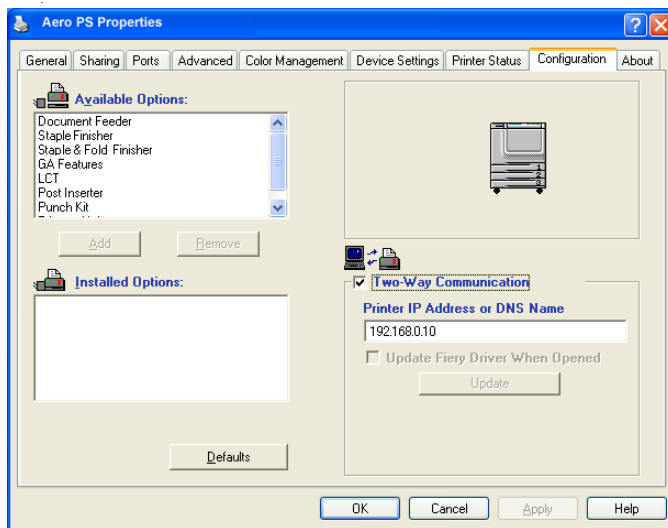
Aero PS Properties

General | Sharing | Ports | Advanced | Color Management | Device Settings | Printer Status | Configuration | About

Available Options:

Document Feeder
Staple Finisher
Staple & Fold Finisher
GA Features
LCT
Post Inserter
Punch Kit

Add
Remove

Installed Options:

Defaults

1
2
3

Two-Way Communication

Printer IP Address or DNS Name

192.168.0.10

Update Fiery Driver When Opened

Update

OK
Cancel
Apply
Help